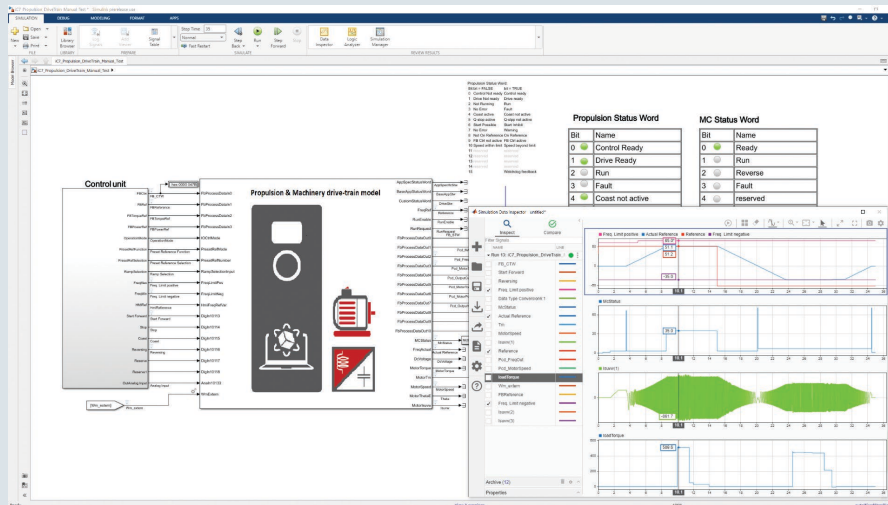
ICT_Propulsion_DriveTrain_Manual_Test

SIMULATION DEBUG MODELING FORMAT APPS

New Open Save Print

Library Browser

Signal Table

Stop Time 20

Normal

Fast Restart

Step Back Run Step Forward Stop

Data Inspector Logic Analyzer Simulation Manager

FILE LIBRARY PREPARE SIMULATE REVIEW RESULTS

ICT_Propulsion_DriveTrain_Manual_Test

Control unit

Propulsion & Machinery drive-train model

Propulsion Status Word

| Bit | Name |
|---|---|
| 0 | Control Ready |
| 1 | Drive Ready |
| 2 | Run |
| 3 | Fault |
| 4 | Coast not active |

MC Status Word

| Bit | Name |
|---|---|
| 0 | Ready |
| 1 | Run |
| 2 | Reverse |
| 3 | Fault |
| 4 | reserved |

Simulation Data Inspector - untitled*

Inspect Compare

Filter Signals

Name Line

Run 13: ICT_Propulsion_DriveTrain

FB_CTW
Start Forward
Reversing
Freq_Limit positive
Data Type Conversion 1
McStatus
Actual Reference
Tm
MotorSpeed
Isave(1)
Reference
Pv_d_PropDut
Pv_d_MotorSpeed
IsaeTorque
Win_enam
FBReference
Freq_Limit negative
Isave(2)
Isave(3)

Archive (12)

Properties

Freq_Limit positive Actual Reference Reference Freq_Limit negative

McStatus

Isave(1)

IsaeTorque

Win_enam